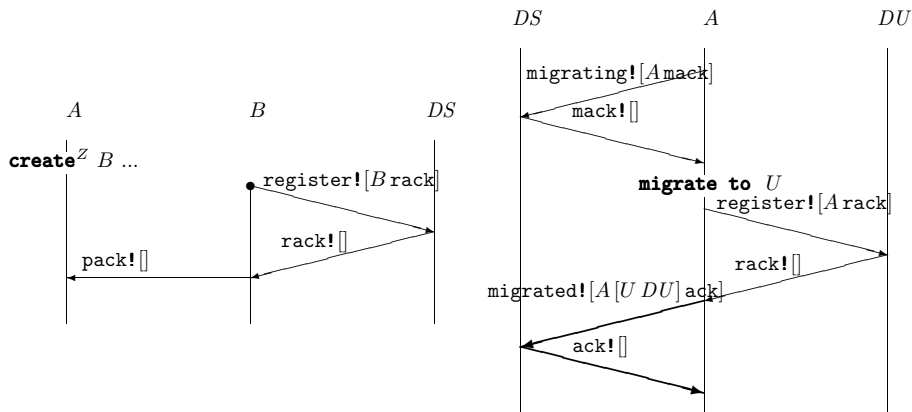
$A$ $B$ $DS$

create$^Z$ $B$ ...

register![$B$ rack]

rack![]

pack![]

$DS$ $A$ $DU$

migrating![$A$ mack]

mack![]

migrate to $U$

register![$A$ rack]

rack![]

migrated![$A$ [$U$ $DU$] ack]

ack![]